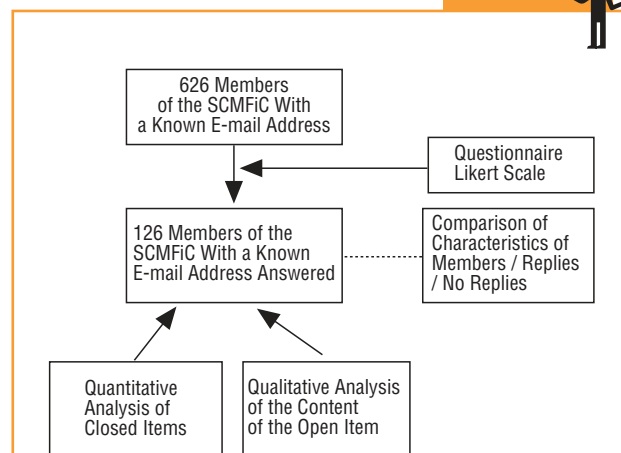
626 Members of the SCMFiC With a Known E-mail Address

Questionnaire Likert Scale

126 Members of the SCMFiC With a Known E-mail Address Answered

Comparison of Characteristics of Members / Replies / No Replies

Quantitative Analysis of Closed Items

Qualitative Analysis of the Content of the Open Item